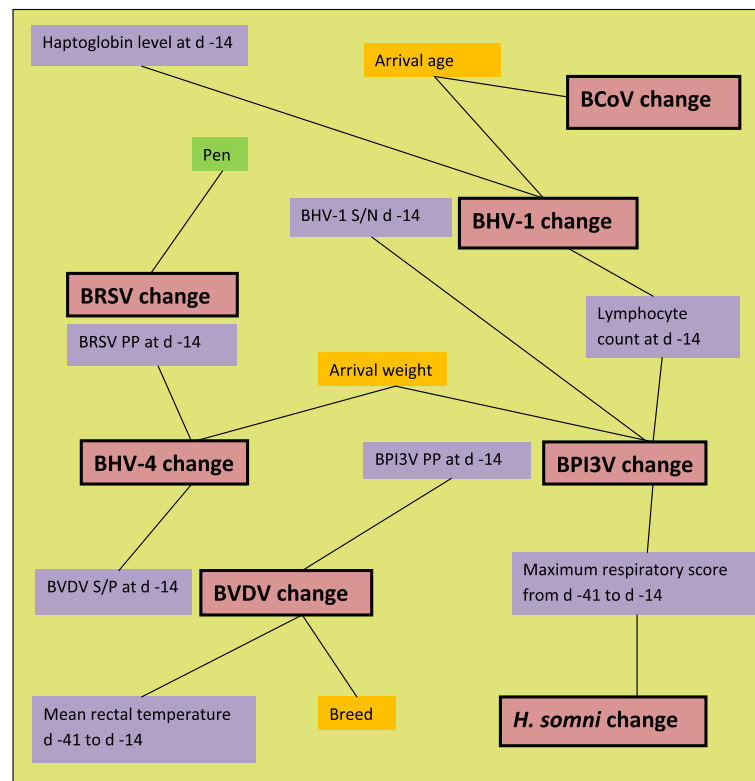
Haptoglobin level at d -14

Arrival age

BCoV change

Pen

BHV-1 S/N d -14

BHV-1 change

BRSV change

Lymphocyte count at d -14

BRSV PP at d -14

Arrival weight

BHV-4 change

BPI3V PP at d -14

BPI3V change

BVDV S/P at d -14

BVDV change

Maximum respiratory score from d -41 to d -14

Mean rectal temperature d -41 to d -14

Breed

H. somni change